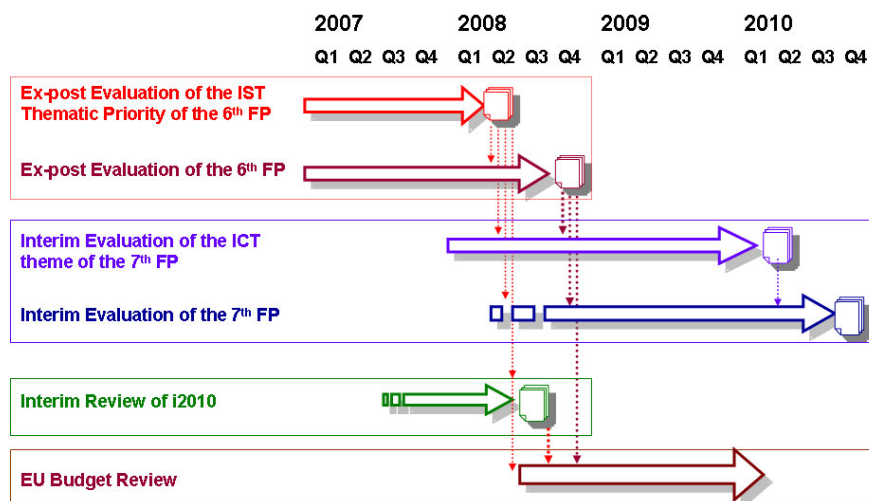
2007 2008 2009 2010

Q1 Q2 Q3 Q4 Q1 Q2 Q3 Q4 Q1 Q2 Q3 Q4 Q1 Q2 Q3 Q4

Ex-post Evaluation of the IST Thematic Priority of the 6th FP

Ex-post Evaluation of the 6th FP

Interim Evaluation of the ICT theme of the 7th FP

Interim Evaluation of the 7th FP

Interim Review of i2010

EU Budget Review